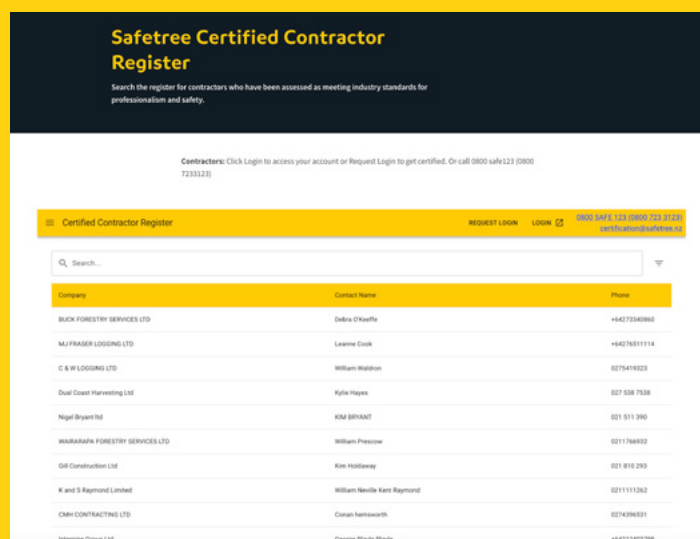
Safetree Certified Contractor Register

Search the register for contractors who have been assessed as meeting industry standards for professionalism and safety.

**Contractors:** Click Login to access your account or Request Login to get certified. Or call 0800 safe123 (0800 7233123)

Certified Contractor Register

REQUEST LOGIN LOGIN

0800 SAFE 123 (0800 723 3123)
certification@safetree.nz

Search...

| Company | Contact Name | Phone |
|---|---|---|
| BUCK FORESTRY SERVICES LTD | Debra O'Keeffe | +64273340860 |
| MJ FRASER LOGGING LTD | Leanne Cook | +64276511114 |
| C & W LOGGING LTD | William Waldron | 0275419323 |
| Dual Coast Harvesting Ltd | Kylie Hayes | 027 538 7538 |
| Nigel Bryant ltd | KIM BRYANT | 021 511 390 |
| WAIRARAPA FORESTRY SERVICES LTD | William Prescow | 0211766932 |
| Gill Construction Ltd | Kim Holdaway | 021 810 293 |
| K and S Raymond Limited | William Neville Kent Raymond | 0211111262 |
| CMH CONTRACTING LTD | Conan hemsworth | 0274396531 |
| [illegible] | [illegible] | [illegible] |